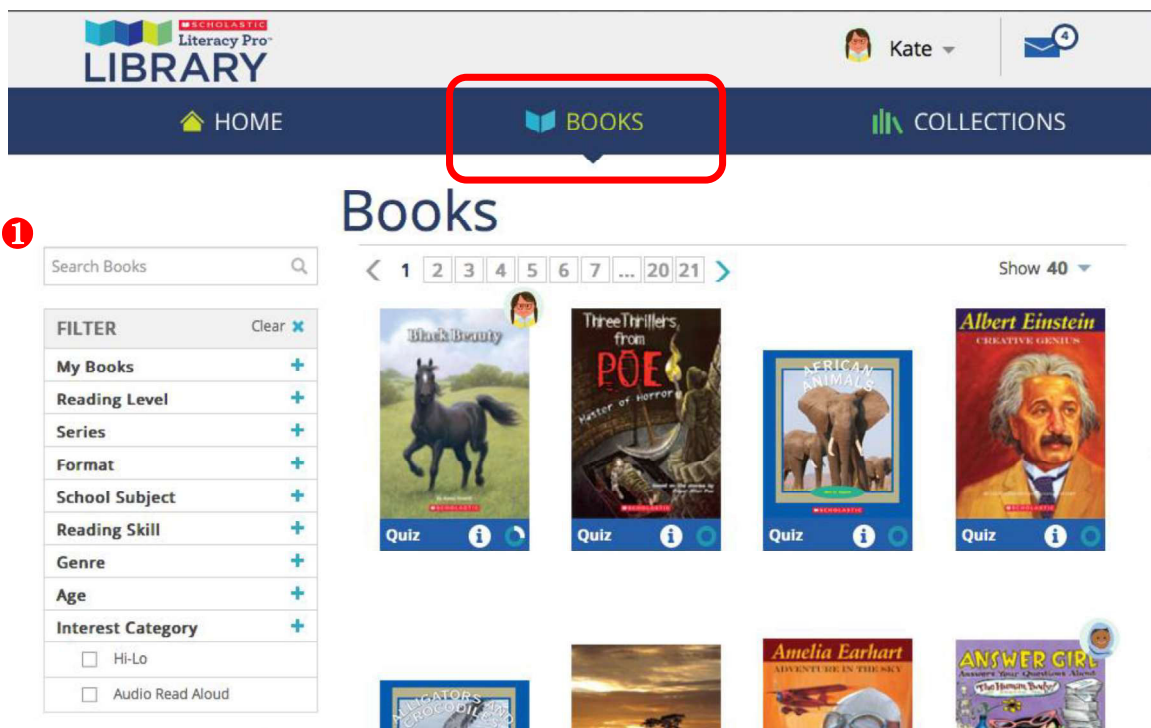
SCHOLASTIC Literacy Pro™ LIBRARY

Kate

4

HOME

BOOKS

COLLECTIONS

Books

1

Search Books

< 1 2 3 4 5 6 7 ... 20 21 >

Show 40

FILTER Clear ✖

My Books +

Reading Level +

Series +

Format +

School Subject +

Reading Skill +

Genre +

Age +

Interest Category +

Hi-Lo

Audio Read Aloud

Black Beauty

SCHOLASTIC

Quiz

Three Thrillers from POE Master of Horror

SCHOLASTIC

Quiz

AFRICAN ANIMALS

SCHOLASTIC

Quiz

Albert Einstein CREATIVE GENIUS

SCHOLASTIC

Quiz

ALLIGATORS AND CROCODILES

Amelia Earhart ADVENTURE IN THE SKY

ANSWER GIRL Answers Your Questions About The Human Body